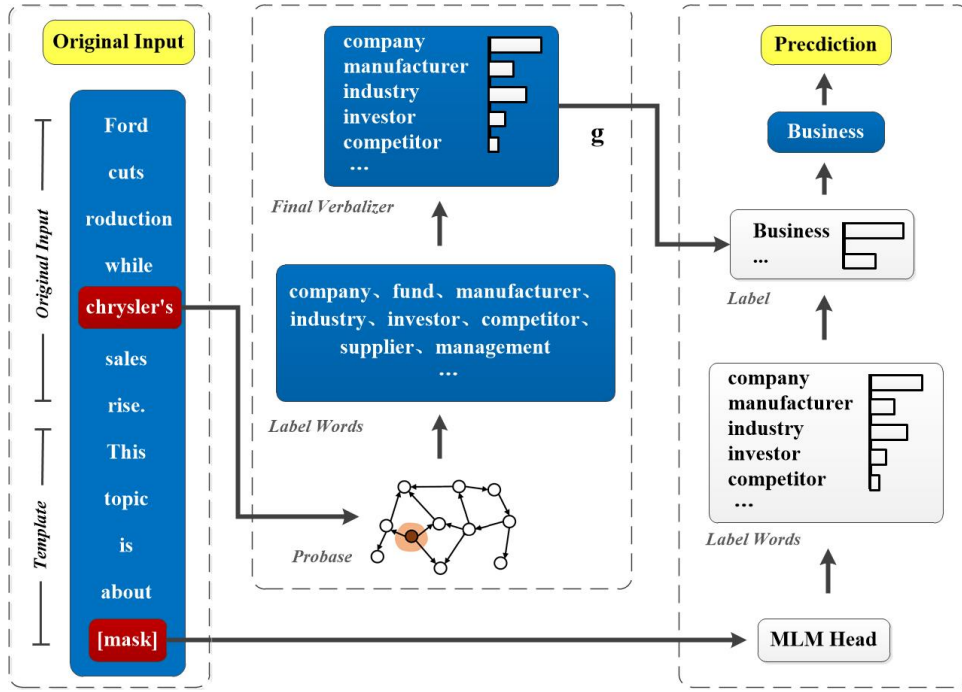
Original Input

Original Input

Template

Ford

cuts

roduction

while

chrysler's

sales

rise.

This

topic

is

about

[mask]

company
manufacturer
industry
investor
competitor
...

g

Final Verbalizer

company、fund、manufacturer、industry、investor、competitor、supplier、management
...

Label Words

Probase

Precdiction

Business

Business
...

Label

company
manufacturer
industry
investor
competitor
...

Label Words

MLM Head